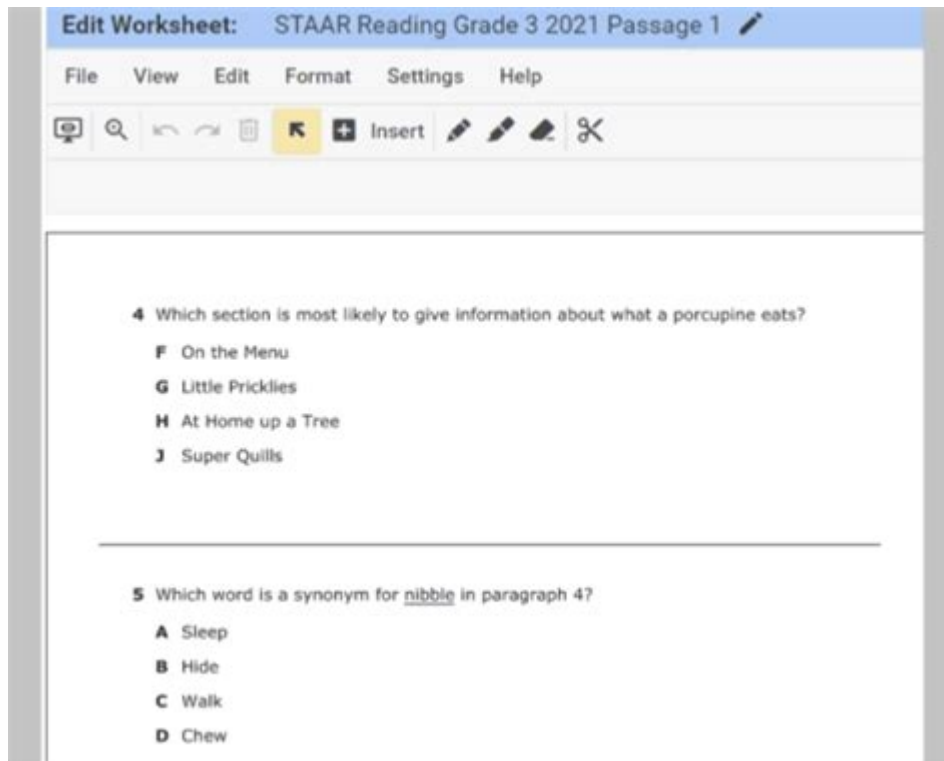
Edit Worksheet: STAAR Reading Grade 3 2021 Passage 1

File View Edit Format Settings Help

Insert

4 Which section is most likely to give information about what a porcupine eats?

F On the Menu

G Little Pricklies

H At Home up a Tree

J Super Quills

5 Which word is a synonym for nibble in paragraph 4?

A Sleep

B Hide

C Walk

D Chew